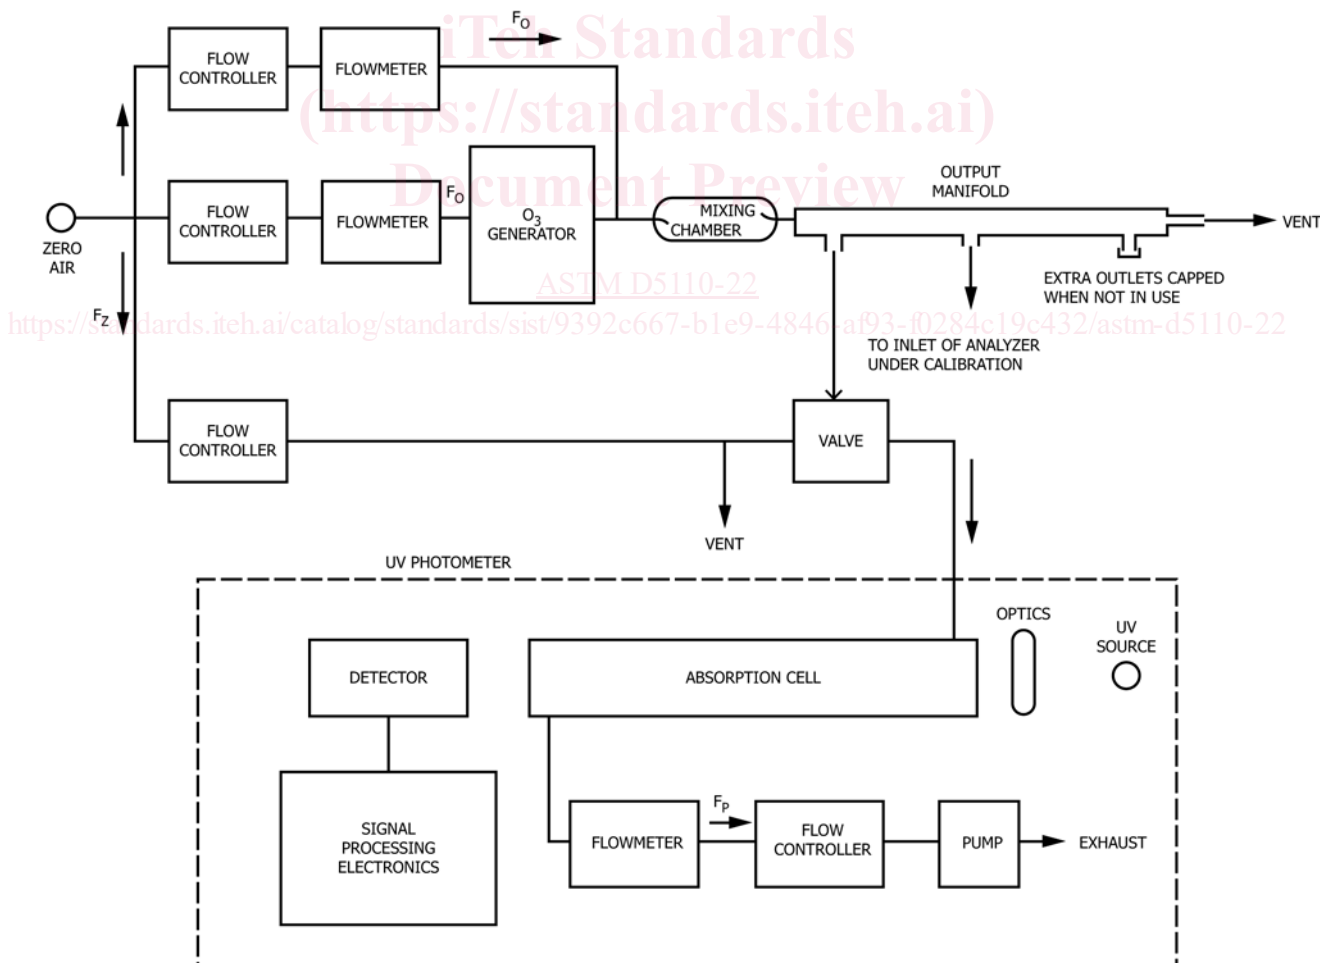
iTeh Standards
(https://standards.iteh.ai)
Document Preview

$F_O$

FLOW CONTROLLER

FLOWMETER

FLOW CONTROLLER

FLOWMETER

$F_O$

$O_3$ GENERATOR

MIXING CHAMBER

OUTPUT MANIFOLD

VENT

ZERO AIR

$F_Z$

ASTM D5110-22

https://standards.iteh.ai/catalog/standards/sist/9392c667-b1e9-4846-af93-f0284c19c432/astm-d5110-22

EXTRA OUTLETS CAPPED WHEN NOT IN USE

TO INLET OF ANALYZER UNDER CALIBRATION

FLOW CONTROLLER

VALVE

VENT

UV PHOTOMETER

OPTICS

UV SOURCE

DETECTOR

ABSORPTION CELL

SIGNAL PROCESSING ELECTRONICS

$F_P$

FLOWMETER

FLOW CONTROLLER

PUMP

EXHAUST